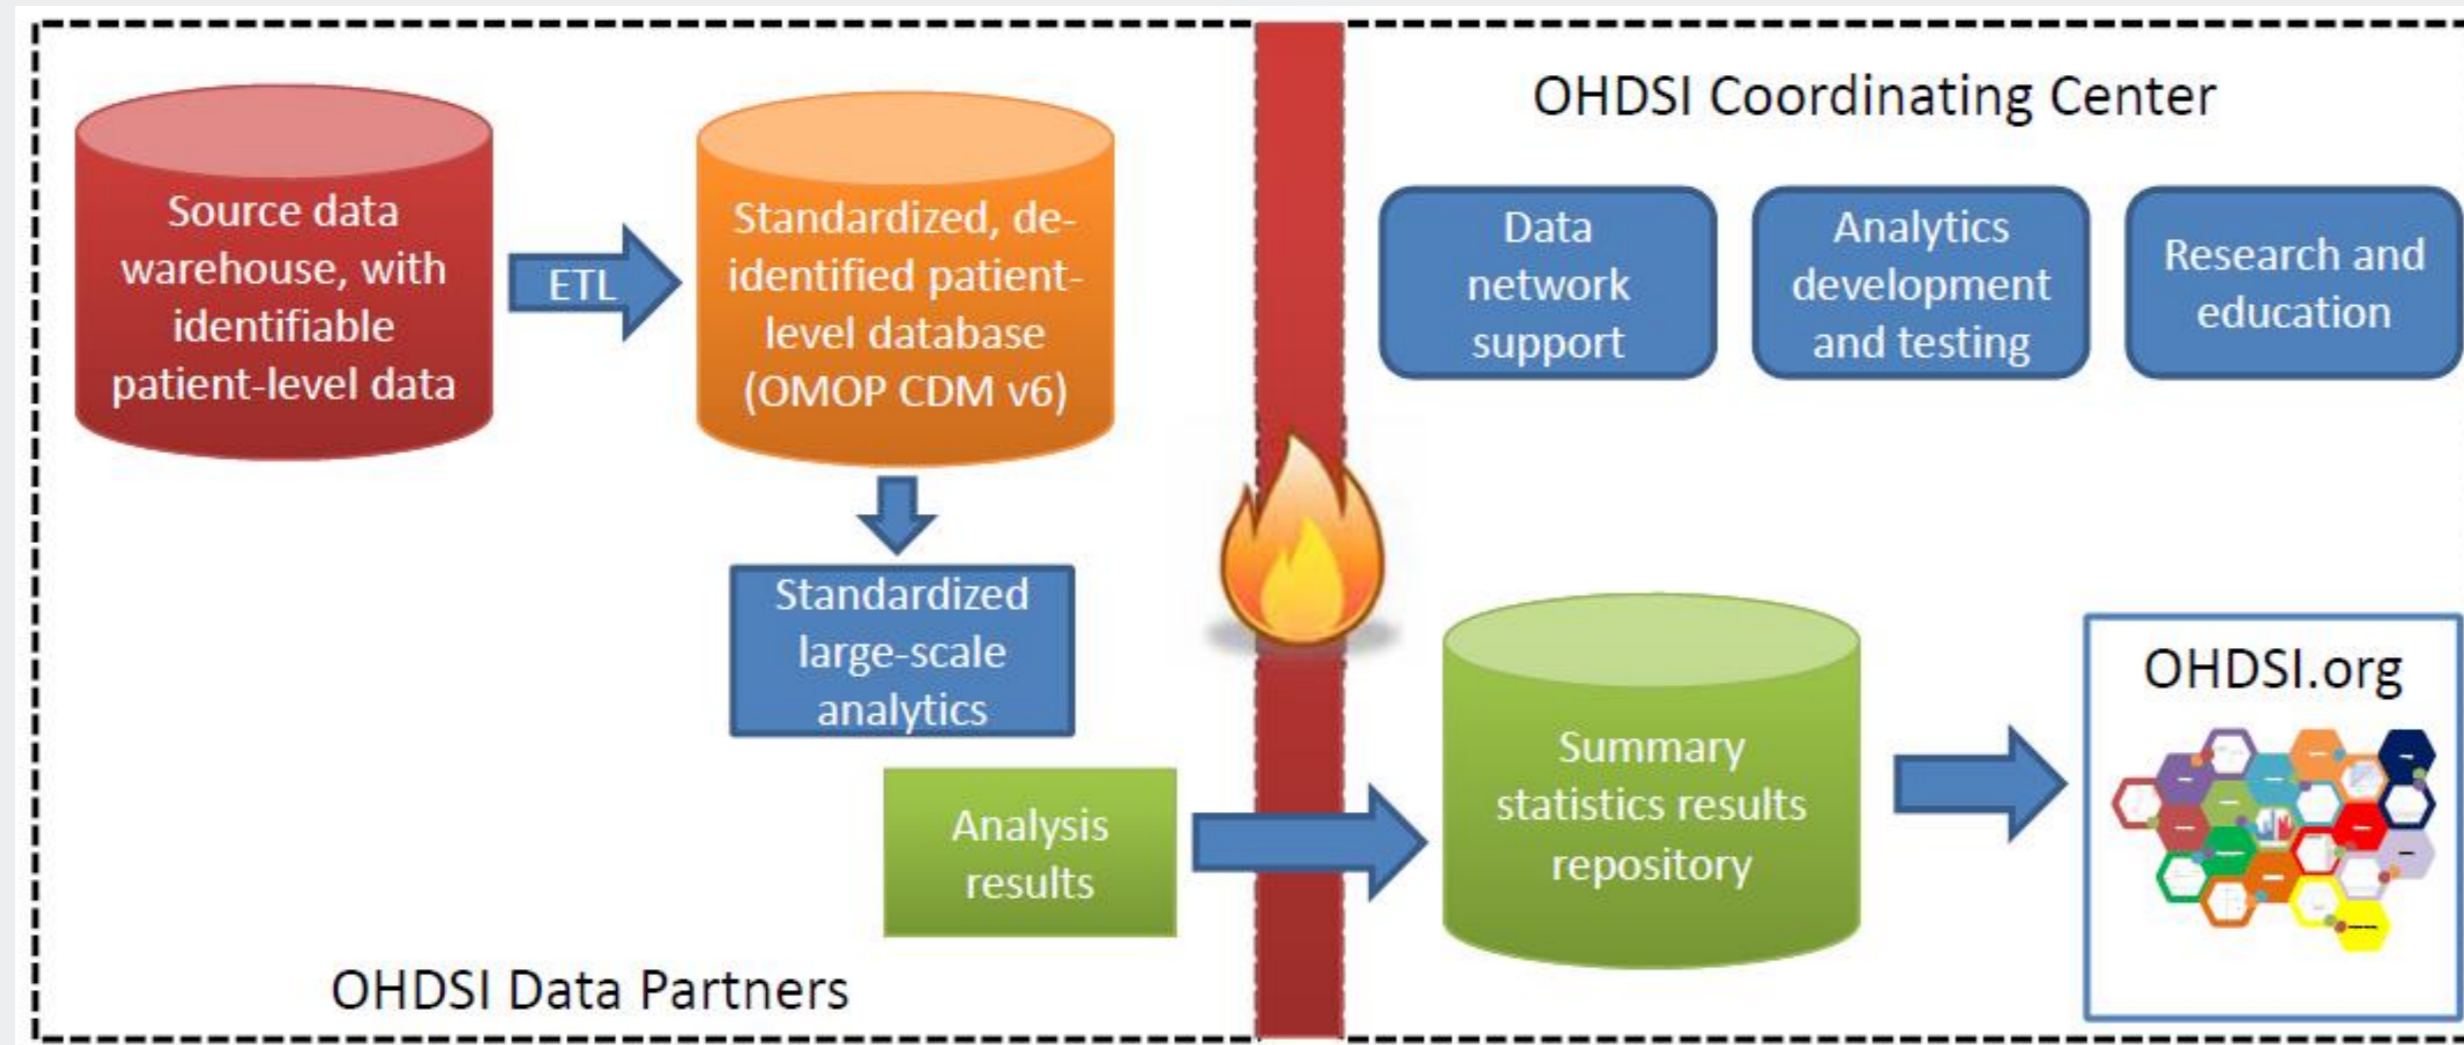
Source data warehouse, with identifiable patient-level data

ETL

Standardized, de-identified patient-level database (OMOP CDM v6)

Standardized large-scale analytics

Analysis results

OHDSI Data Partners

OHDSI Coordinating Center

Data network support

Analytics development and testing

Research and education

Summary statistics results repository

OHDSI.org